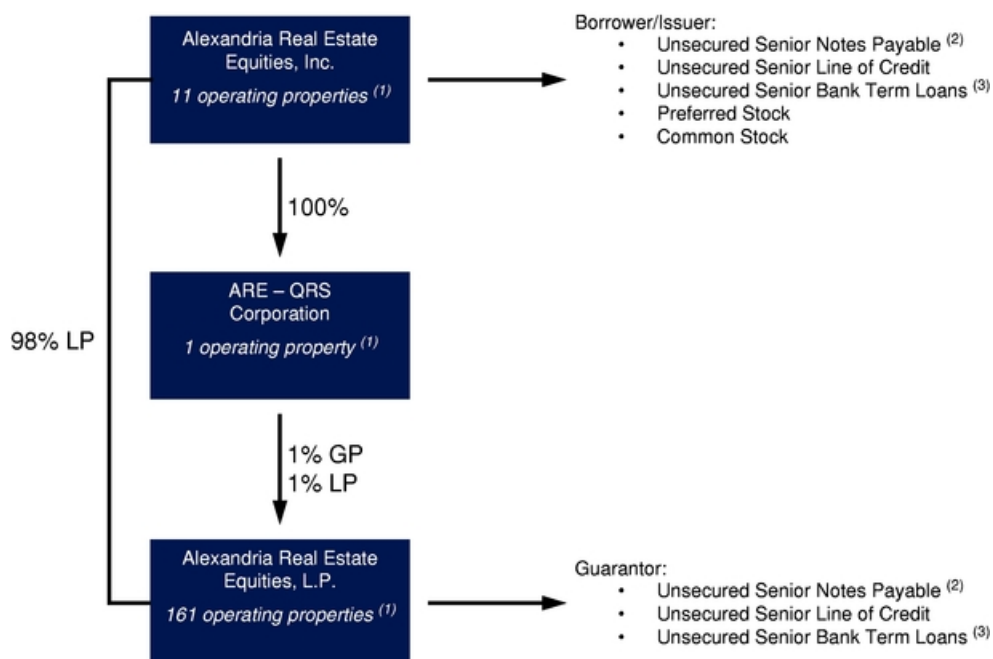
Alexandria Real Estate Equities, Inc.
*11 operating properties $^{(1)}$*

Borrower/Issuer:
• Unsecured Senior Notes Payable $^{(2)}$
• Unsecured Senior Line of Credit
• Unsecured Senior Bank Term Loans $^{(3)}$
• Preferred Stock
• Common Stock

100%

ARE – QRS Corporation
*1 operating property $^{(1)}$*

98% LP

1% GP
1% LP

Alexandria Real Estate Equities, L.P.
*161 operating properties $^{(1)}$*

Guarantor:
• Unsecured Senior Notes Payable $^{(2)}$
• Unsecured Senior Line of Credit
• Unsecured Senior Bank Term Loans $^{(3)}$